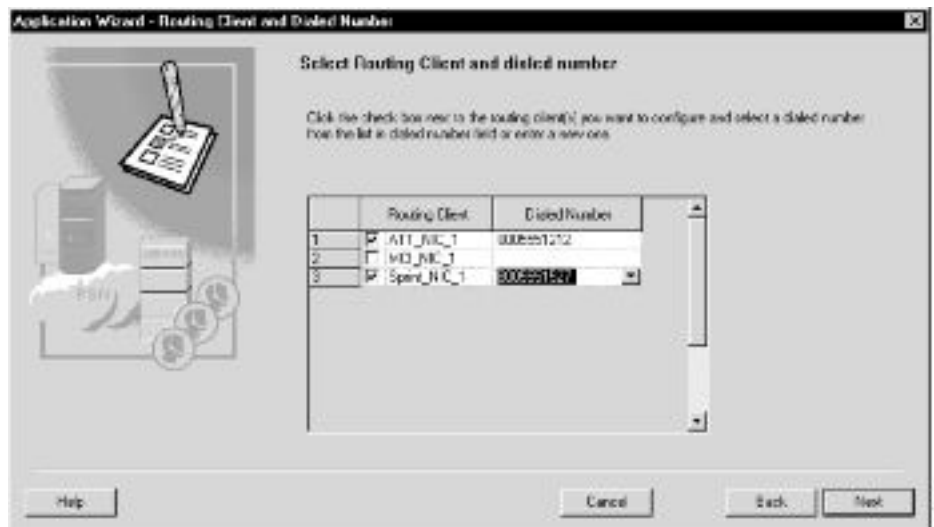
Application Wizard - Routing Client and Dialed Number

Select Routing Client and dialed number

Click the check box next to the routing client(s) you want to configure and select a dialed number from the list in dialed number field or enter a new one.

| | | Routing Client | Dialed Number |
|---|---|---|---|
| 1 | ☑ | ATT_NIC_1 | 8005551212 |
| 2 | ☐ | MCI_NIC_1 | |
| 3 | ☑ | Sprint_NIC_1 | 8005551527 |

Help

Cancel

Back

Next